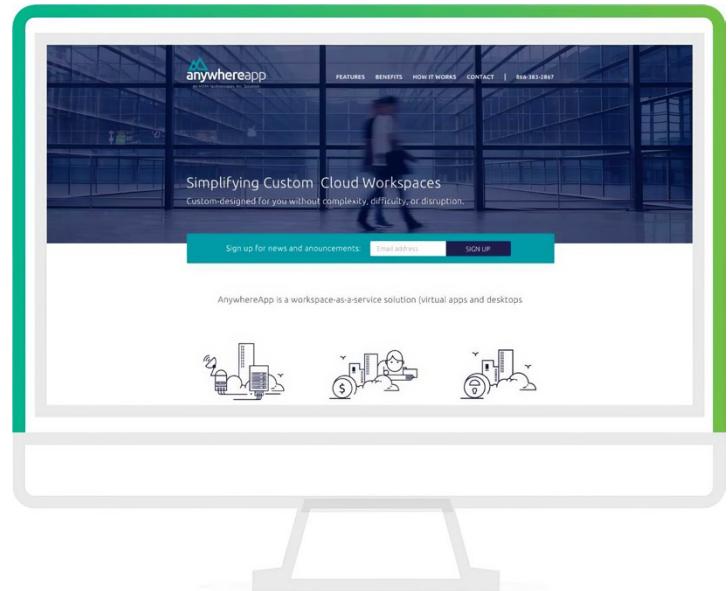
anywhereapp
An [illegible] Technologies, Inc. Solution

FEATURES BENEFITS HOW IT WORKS CONTACT | 866-383-2867

Simplifying Custom Cloud Workspaces
Custom-designed for you without complexity, difficulty, or disruption.

Sign up for news and anouncements: Email address SIGN UP

AnywhereApp is a workspace-as-a-service solution (virtual apps and desktops